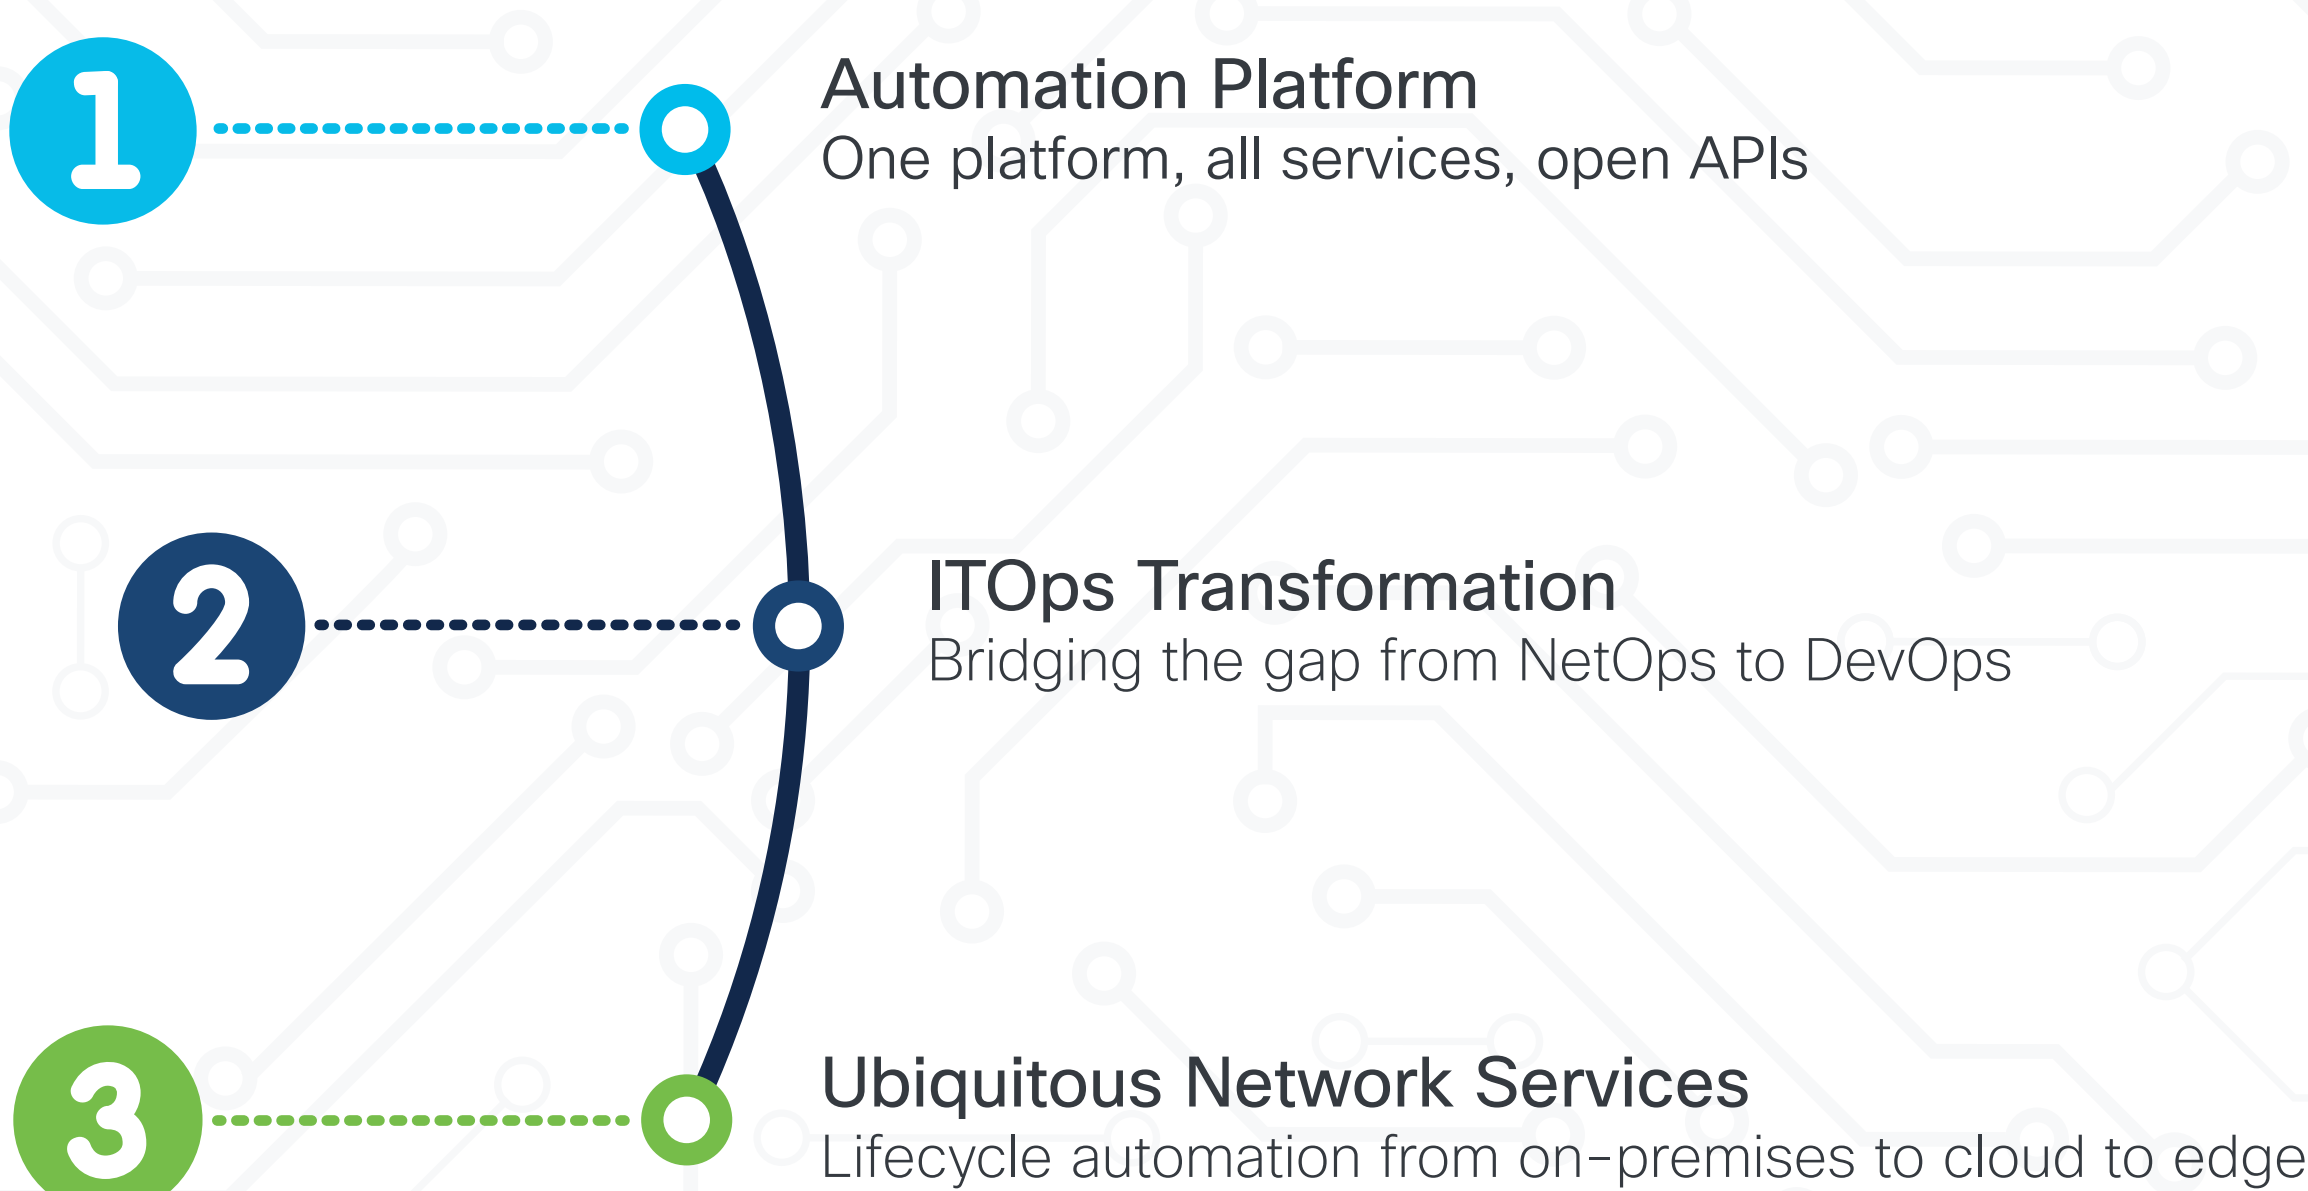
1

Automation Platform
One platform, all services, open APIs

2

ITOps Transformation
Bridging the gap from NetOps to DevOps

3

Ubiquitous Network Services
Lifecycle automation from on-premises to cloud to edge